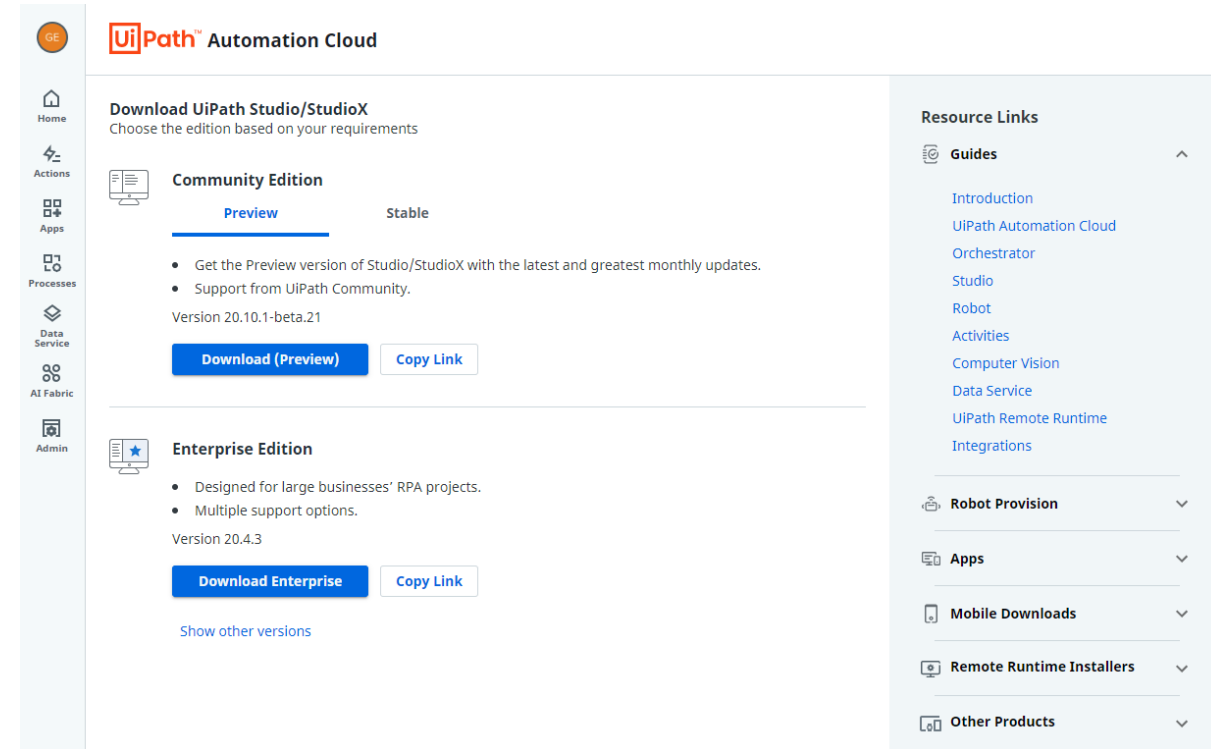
GE

Home
Actions
Apps
Processes
Data Service
AI Fabric
Admin

UiPath™ Automation Cloud

Download UiPath Studio/StudioX
Choose the edition based on your requirements

Community Edition

Preview
Stable

- Get the Preview version of Studio/StudioX with the latest and greatest monthly updates.
- Support from UiPath Community.

Version 20.10.1-beta.21

Download (Preview)
Copy Link

Enterprise Edition

- Designed for large businesses' RPA projects.
- Multiple support options.

Version 20.4.3

Download Enterprise
Copy Link

Show other versions

Resource Links

Guides

Introduction
UiPath Automation Cloud
Orchestrator
Studio
Robot
Activities
Computer Vision
Data Service
UiPath Remote Runtime
Integrations

Robot Provision

Apps

Mobile Downloads

Remote Runtime Installers

Other Products